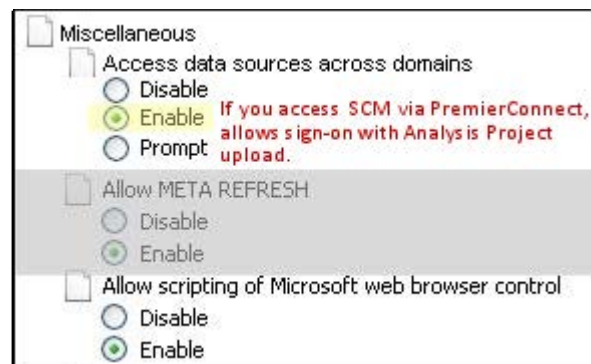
Miscellaneous
Access data sources across domains
Disable
Enable
Prompt
If you access SCM via PremierConnect, allows sign-on with Analysis Project upload.
Allow META REFRESH
Disable
Enable
Allow scripting of Microsoft web browser control
Disable
Enable